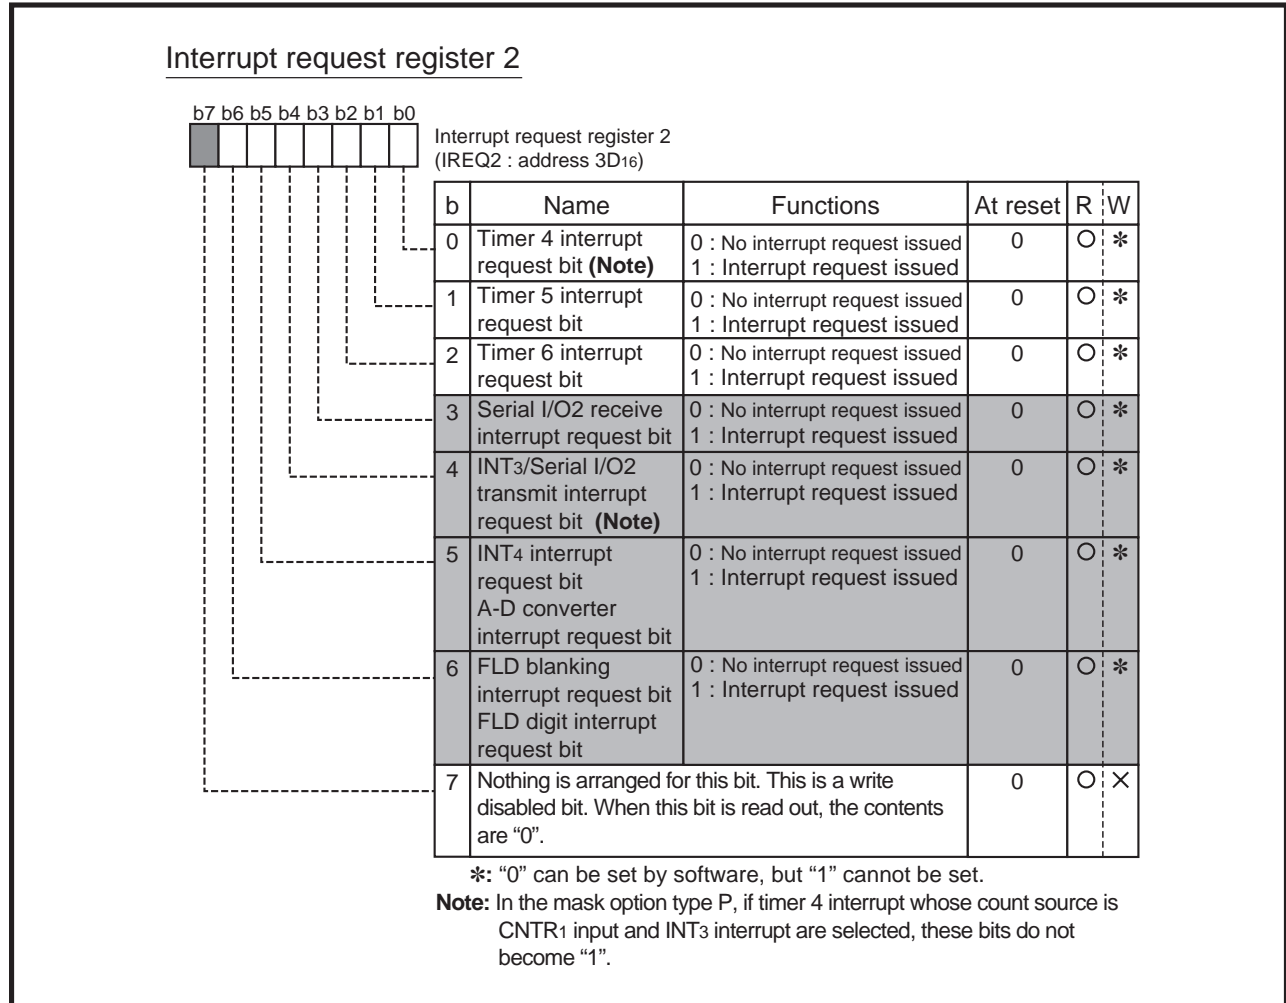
Interrupt request register 2

b7 b6 b5 b4 b3 b2 b1 b0

Interrupt request register 2
(IREQ2 : address $3D_{16}$)

| b | Name | Functions | At reset | R | W |
|---|---|---|---|---|---|
| 0 | Timer 4 interrupt request bit **(Note)** | 0 : No interrupt request issued 1 : Interrupt request issued | 0 | O | ✻ |
| 1 | Timer 5 interrupt request bit | 0 : No interrupt request issued 1 : Interrupt request issued | 0 | O | ✻ |
| 2 | Timer 6 interrupt request bit | 0 : No interrupt request issued 1 : Interrupt request issued | 0 | O | ✻ |
| 3 | Serial I/O2 receive interrupt request bit | 0 : No interrupt request issued 1 : Interrupt request issued | 0 | O | ✻ |
| 4 | $INT_3$/Serial I/O2 transmit interrupt request bit **(Note)** | 0 : No interrupt request issued 1 : Interrupt request issued | 0 | O | ✻ |
| 5 | $INT_4$ interrupt request bit A-D converter interrupt request bit | 0 : No interrupt request issued 1 : Interrupt request issued | 0 | O | ✻ |
| 6 | FLD blanking interrupt request bit FLD digit interrupt request bit | 0 : No interrupt request issued 1 : Interrupt request issued | 0 | O | ✻ |
| 7 | Nothing is arranged for this bit. This is a write disabled bit. When this bit is read out, the contents are "0". | | 0 | O | × |

✻: "0" can be set by software, but "1" cannot be set.
**Note:** In the mask option type P, if timer 4 interrupt whose count source is $CNTR_1$ input and $INT_3$ interrupt are selected, these bits do not become "1".